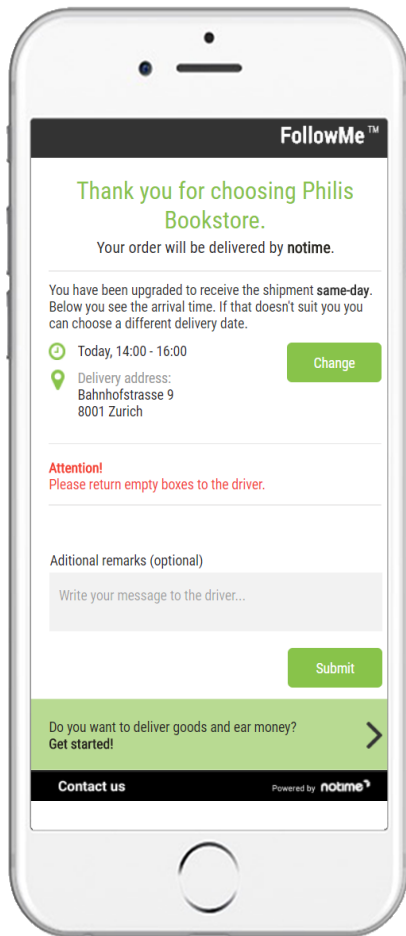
FollowMe™

Thank you for choosing Philis Bookstore.

Your order will be delivered by notime.

You have been upgraded to receive the shipment same-day. Below you see the arrival time. If that doesn't suit you you can choose a different delivery date.

Today, 14:00 - 16:00

Change

Delivery address:
Bahnhofstrasse 9
8001 Zurich

Attention!
Please return empty boxes to the driver.

Aditional remarks (optional)

Write your message to the driver...

Submit

Do you want to deliver goods and ear money?
Get started!

Contact us

Powered by notime